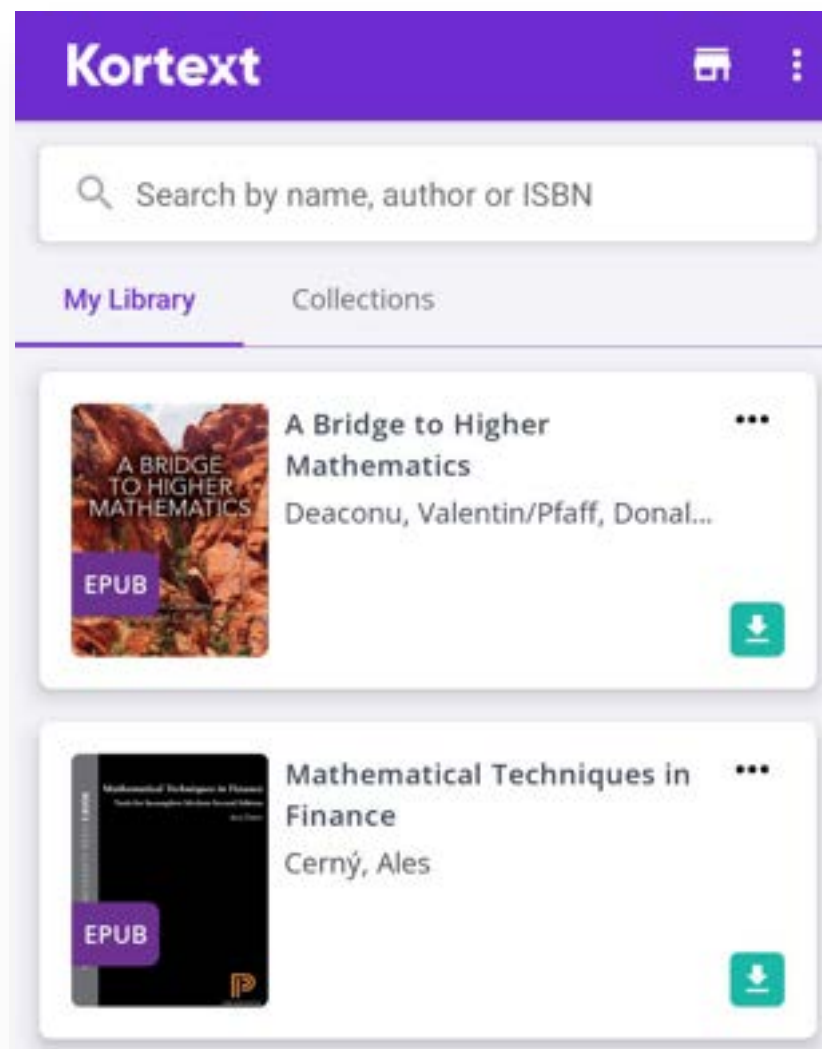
Kortext

Search by name, author or ISBN

My Library

Collections

A BRIDGE TO HIGHER MATHEMATICS

EPUB

A Bridge to Higher Mathematics

Deaconu, Valentin/Pfaff, Donal...

Mathematical Techniques in Finance

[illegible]

EPUB

Mathematical Techniques in Finance

Cerný, Ales